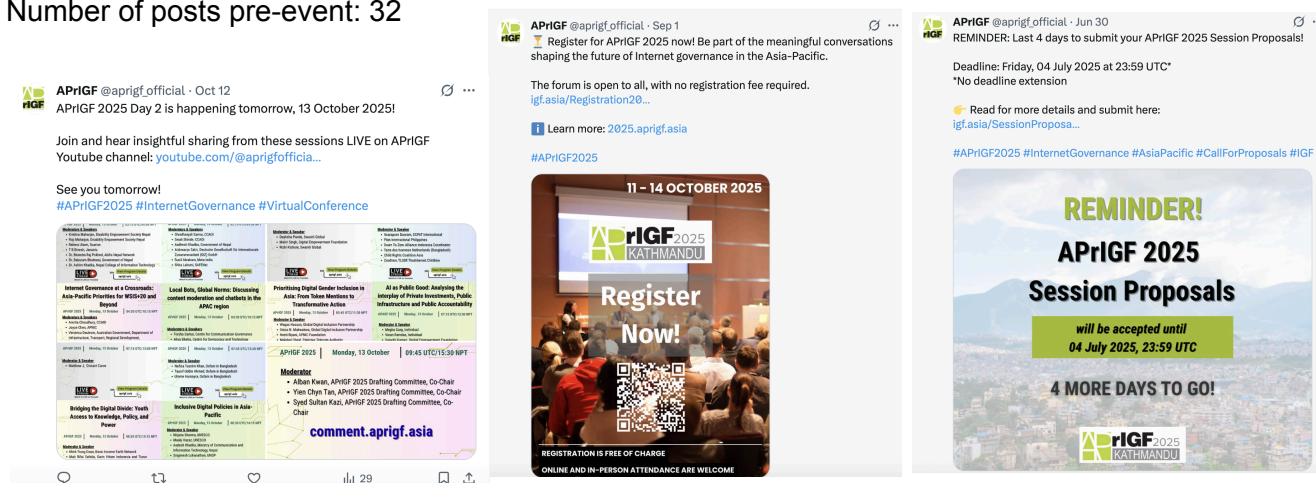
Number of posts pre-event: 32

APrIGF @aprigf_official · Oct 12
APrIGF 2025 Day 2 is happening tomorrow, 13 October 2025!

Join and hear insightful sharing from these sessions LIVE on APrIGF Youtube channel: youtube.com/@aprigfofficia...

See you tomorrow!
#APrIGF2025 #InternetGovernance #VirtualConference

Internet Governance at a Crossroads: Asia-Pacific Priorities for WSIS+20 and Beyond

Local Bots, Global Norms: Discussing content moderation and chatbots in the APAC region

Prioritising Digital Gender Inclusion in Asia: From Token Mentions to Transformative Action

AI as Public Good: Analysing the Interplay of Private Investments, Public Infrastructure and Public Accountability

Bridging the Digital Divide: Youth Access to Knowledge, Policy, and Power

Inclusive Digital Policies in Asia-Pacific

APrIGF 2025 | Monday, 13 October | 09:45 UTC/15:30 NPT

Moderator
• Alban Kwan, APrIGF 2025 Drafting Committee, Co-Chair
• Yien Chyn Tan, APrIGF 2025 Drafting Committee, Co-Chair
• Syed Sultan Kazi, APrIGF 2025 Drafting Committee, Co-Chair

comment.aprigf.asia

29

APrIGF @aprigf_official · Sep 1
⏳ Register for APrIGF 2025 now! Be part of the meaningful conversations shaping the future of Internet governance in the Asia-Pacific.

The forum is open to all, with no registration fee required.
igf.asia/Registration20...

ℹ Learn more: 2025.aprigf.asia

#APrIGF2025

11 – 14 OCTOBER 2025
APrIGF 2025 KATHMANDU
Register Now!
REGISTRATION IS FREE OF CHARGE
ONLINE AND IN-PERSON ATTENDANCE ARE WELCOME

APrIGF @aprigf_official · Jun 30
REMINDER: Last 4 days to submit your APrIGF 2025 Session Proposals!

Deadline: Friday, 04 July 2025 at 23:59 UTC*
*No deadline extension

👉 Read for more details and submit here:
igf.asia/SessionProposa...

#APrIGF2025 #InternetGovernance #AsiaPacific #CallForProposals #IGF

REMINDER!
APrIGF 2025
Session Proposals
will be accepted until
04 July 2025, 23:59 UTC
4 MORE DAYS TO GO!
APrIGF 2025 KATHMANDU